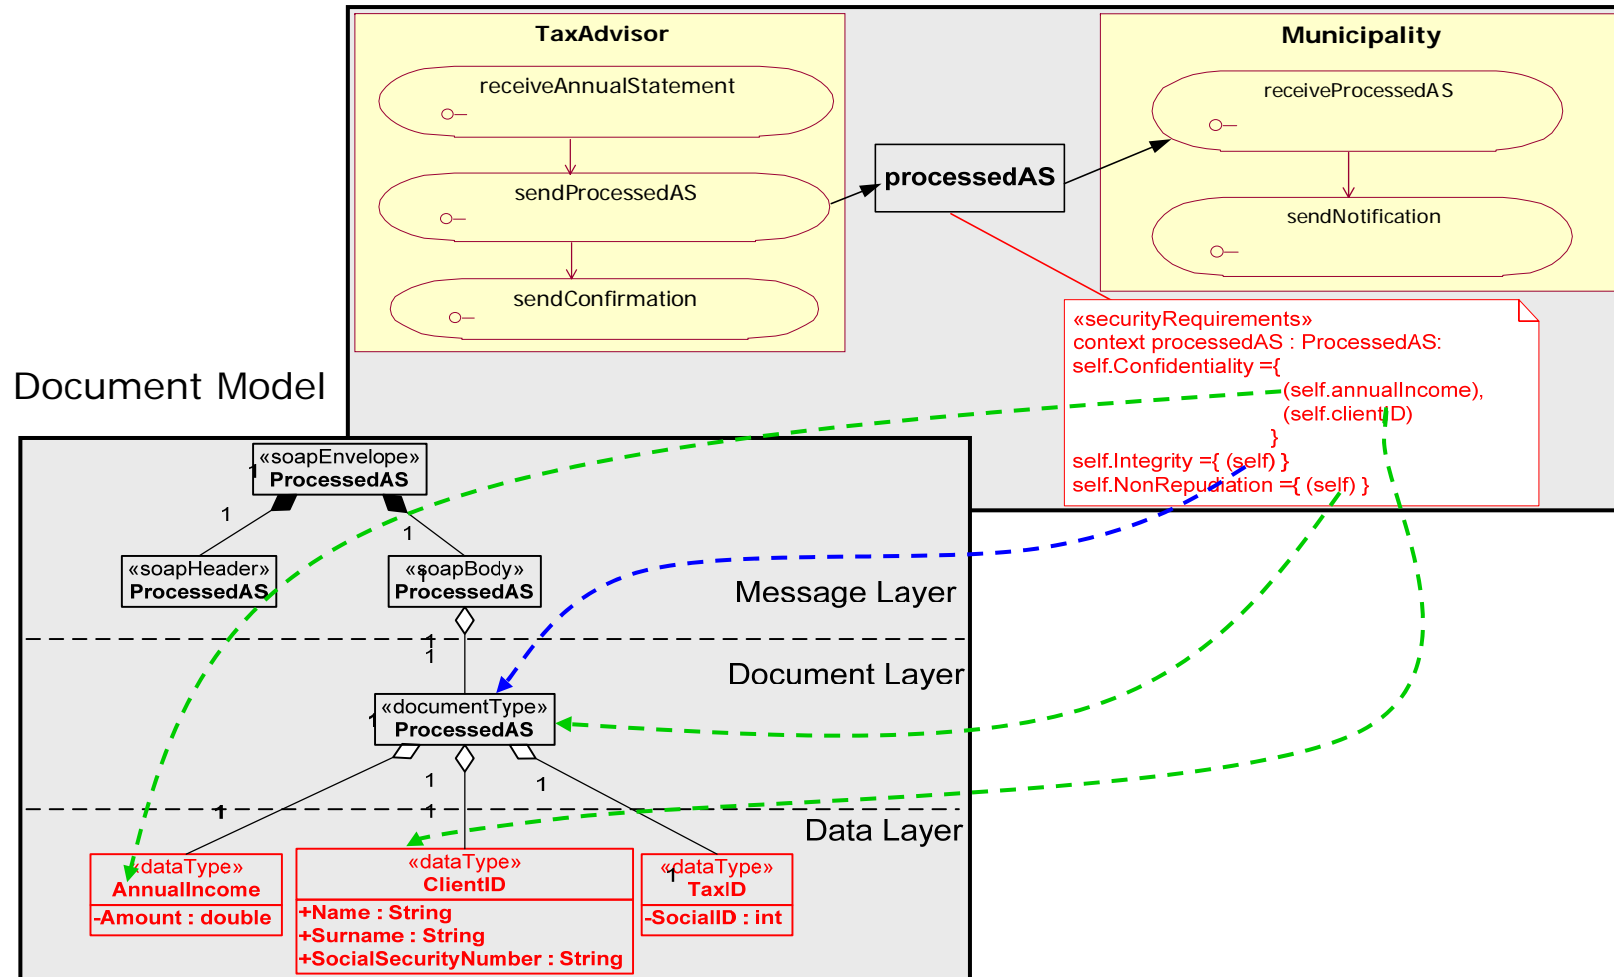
TaxAdvisor

receiveAnnualStatement

sendProcessedAS

sendConfirmation

processedAS

Municipality

receiveProcessedAS

sendNotification

«securityRequirements»
context processedAS : ProcessedAS:
self.Confidentiality ={
(self.annualIncome),
(self.clientID)
}
self.Integrity ={ (self) }
self.NonRepudiation ={ (self) }

Document Model

«soapEnvelope»
ProcessedAS

1

1

1

«soapHeader»
ProcessedAS

«soapBody»
ProcessedAS

Message Layer

1

1

Document Layer

«documentType»
ProcessedAS

1

1

1

1

1

Data Layer

«dataType»
AnnualIncome
-Amount : double

«dataType»
ClientID
+Name : String
+Surname : String
+SocialSecurityNumber : String

«dataType»
TaxID
-SocialID : int